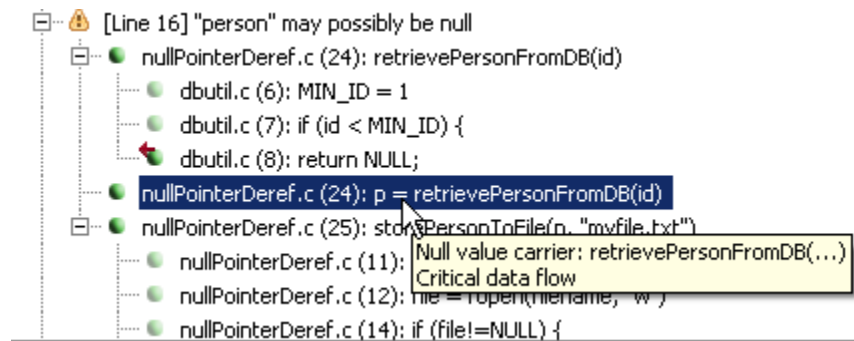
[Line 16] "person" may possibly be null

nullPointerDeref.c (24): retrievePersonFromDB(id)

dbutil.c (6): MIN_ID = 1

dbutil.c (7): if (id < MIN_ID) {

dbutil.c (8): return NULL;

nullPointerDeref.c (24): p = retrievePersonFromDB(id)

nullPointerDeref.c (25): sto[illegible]PersonToFile(p, "myfile.txt")

nullPointerDeref.c (11): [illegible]

nullPointerDeref.c (12): file = fopen(filename, "w")

nullPointerDeref.c (14): if (file!=NULL) {

Null value carrier: retrievePersonFromDB(...)
Critical data flow